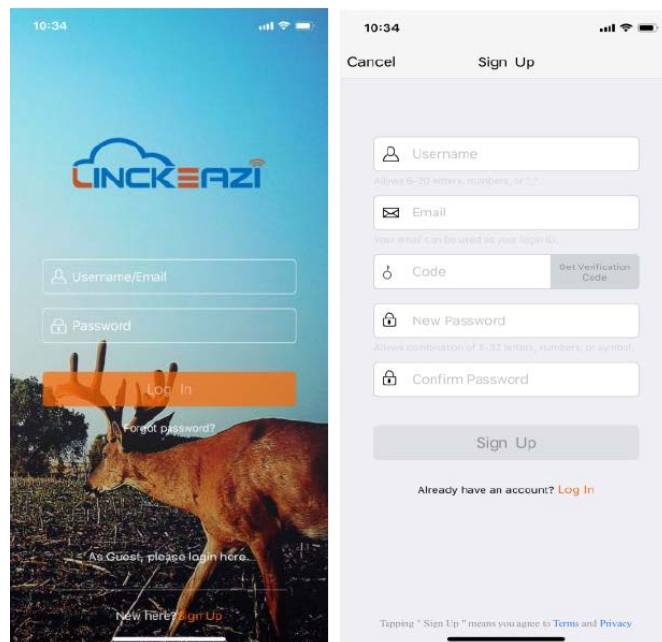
10:34

LINCKEAZI

Username/Email

Password

Log In

Forgot password?

As Guest, please login here.

New here? Sign Up

10:34

Cancel

Sign Up

Username

Allows 6-20 letters, numbers, or "_".

Email

Your email can be used as your login id.

Code

Get Verification Code

New Password

Allows combination of 8-32 letters, numbers, or symbol.

Confirm Password

Sign Up

Already have an account? Log In

Tapping " Sign Up " means you agree to Terms and Privacy